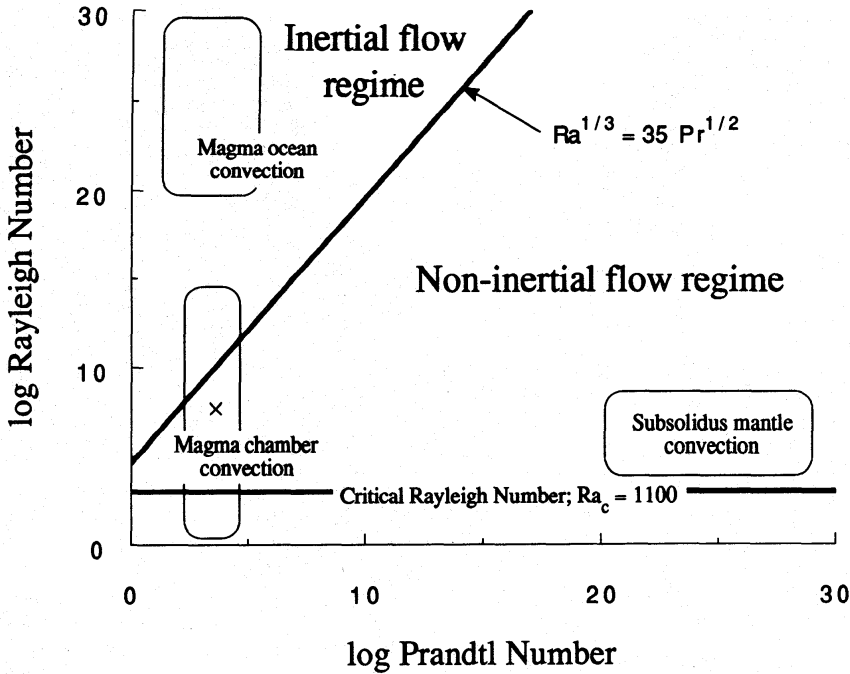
30
20
10
0
log Rayleigh Number
Inertial flow regime
$Ra^{1/3} = 35\ Pr^{1/2}$
Magma ocean convection
Non-inertial flow regime
×
Magma chamber convection
Subsolidus mantle convection
Critical Rayleigh Number; $Ra_c = 1100$
0
10
20
30
log Prandtl Number